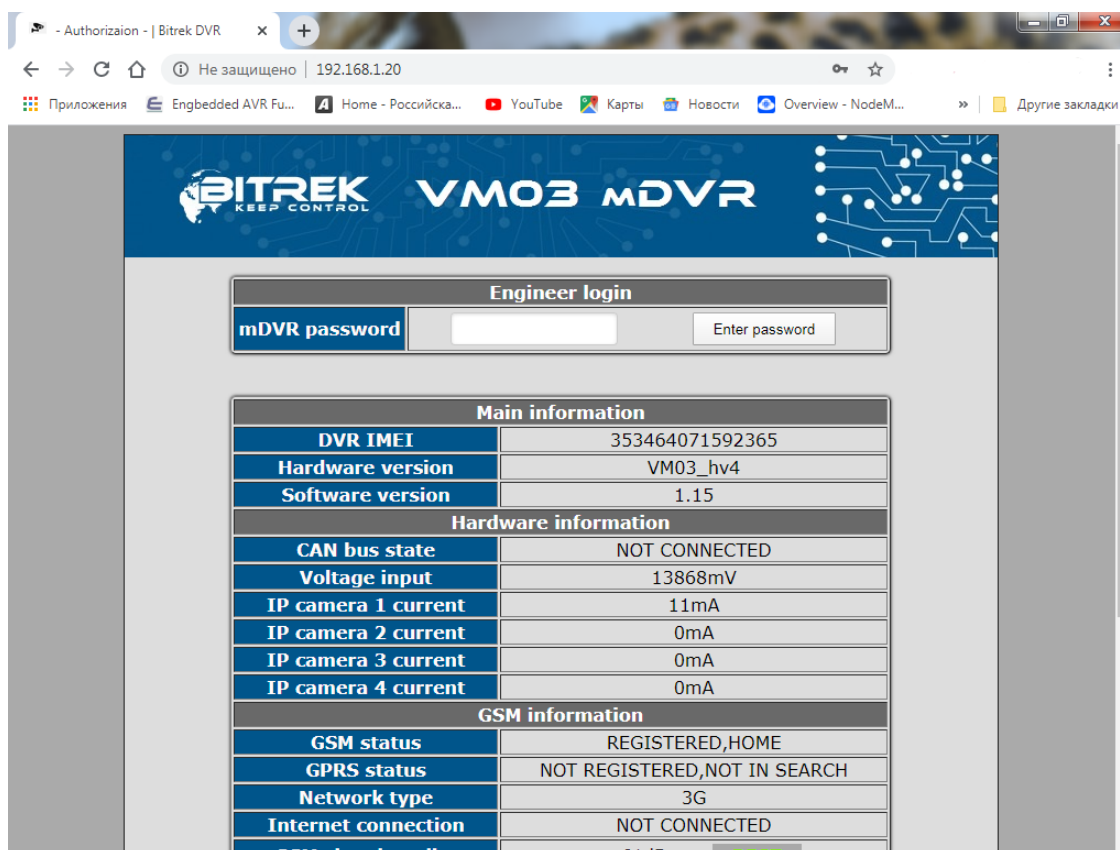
- Authorizaion - | Bitrek DVR ×

Не защищено | 192.168.1.20

Приложения Engbedded AVR Fu... Home - Российска... YouTube Карты Новости Overview - NodeM... » Другие закладки

BITREK KEEP CONTROL VM03 mDVR

| Engineer login | |
|---|---|
| mDVR password | Enter password |

| Main information | |
|---|---|
| DVR IMEI | 353464071592365 |
| Hardware version | VM03_hv4 |
| Software version | 1.15 |
| Hardware information | |
| CAN bus state | NOT CONNECTED |
| Voltage input | 13868mV |
| IP camera 1 current | 11mA |
| IP camera 2 current | 0mA |
| IP camera 3 current | 0mA |
| IP camera 4 current | 0mA |
| GSM information | |
| GSM status | REGISTERED,HOME |
| GPRS status | NOT REGISTERED,NOT IN SEARCH |
| Network type | 3G |
| Internet connection | NOT CONNECTED |
| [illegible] | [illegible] |